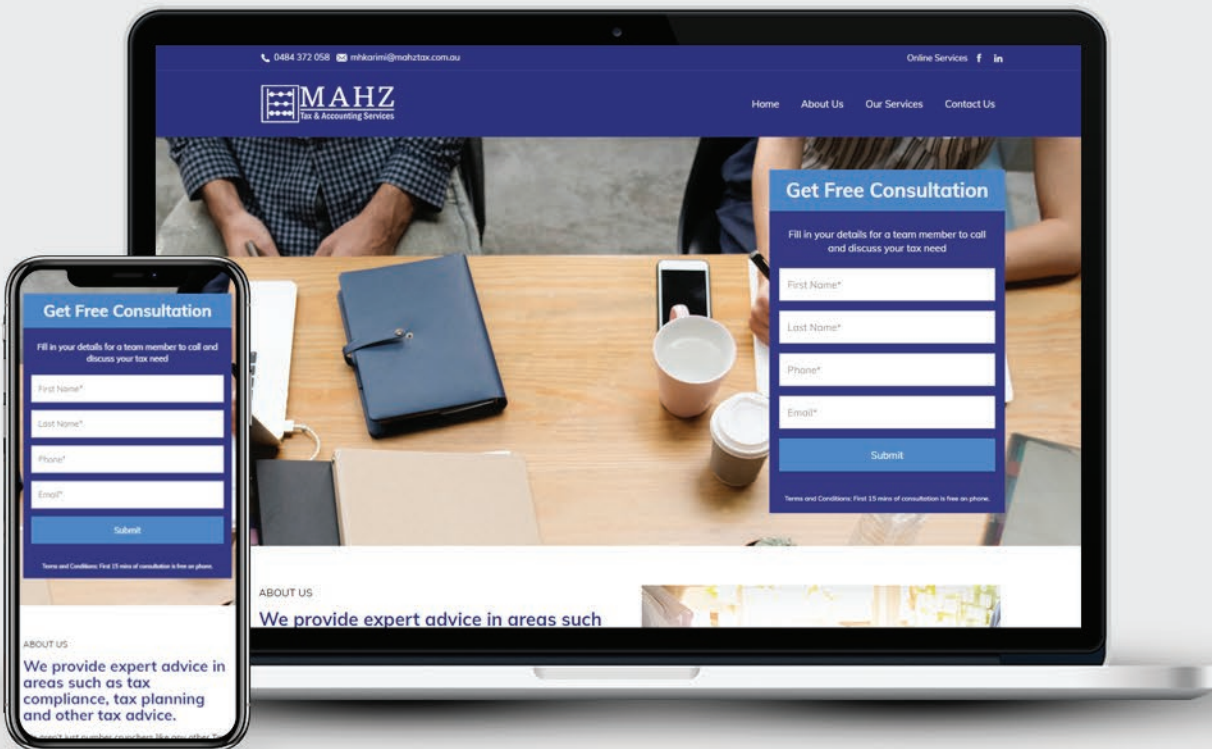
0484 372 058 mhkarimi@mahztax.com.au

Online Services f in

MAHZ
Tax & Accounting Services

Home About Us Our Services Contact Us

Get Free Consultation

Fill in your details for a team member to call and discuss your tax need

First Name*

Last Name*

Phone*

Email*

Submit

Terms and Conditions: First 15 mins of consultation is free on phone.

ABOUT US

We provide expert advice in areas such

Get Free Consultation

Fill in your details for a team member to call and discuss your tax need

First Name*

Last Name*

Phone*

Email*

Submit

Terms and Conditions: First 15 mins of consultation is free on phone.

ABOUT US

We provide expert advice in areas such as tax compliance, tax planning and other tax advice.

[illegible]